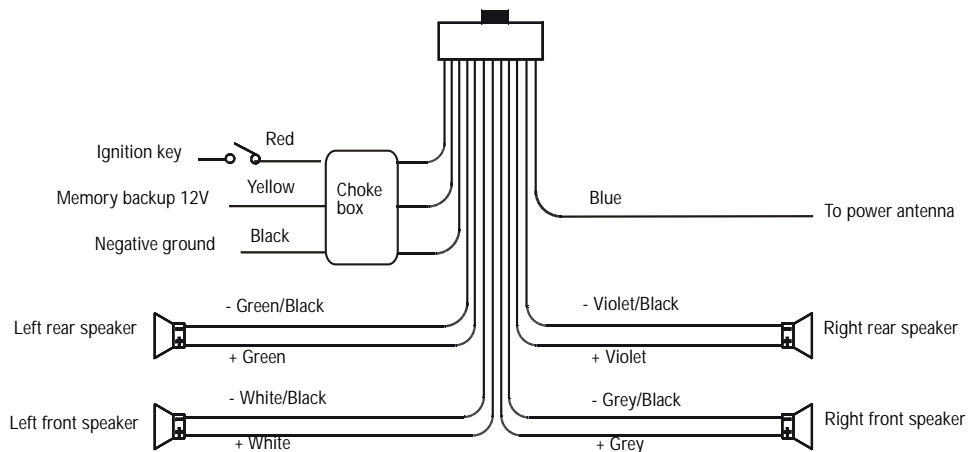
Red
Ignition key
Yellow
Memory backup 12V
Choke box
Blue
To power antenna
Black
Negative ground
- Green/Black
- Violet/Black
Left rear speaker
Right rear speaker
+ Green
+ Violet
- White/Black
- Grey/Black
Left front speaker
Right front speaker
+ White
+ Grey